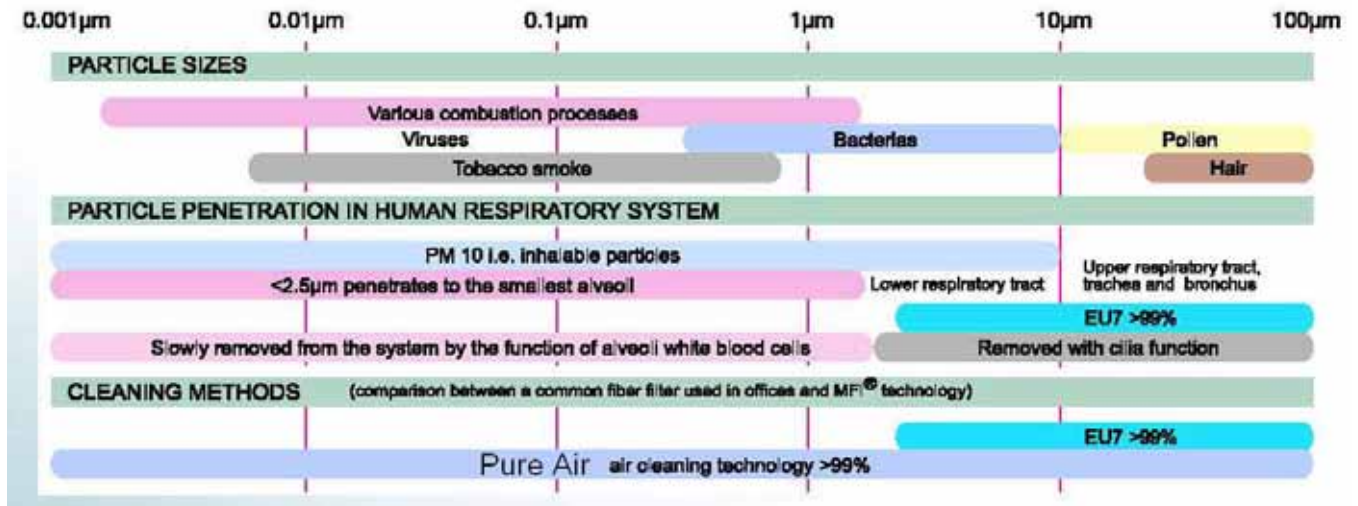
0.001μm 0.01μm 0.1μm 1μm 10μm 100μm

PARTICLE SIZES

Various combustion processes

Viruses

Bacterias

Pollen

Tobacco smoke

Hair

PARTICLE PENETRATION IN HUMAN RESPIRATORY SYSTEM

PM 10 i.e. inhalable particles

<2.5μm penetrates to the smallest alveoli

Lower respiratory tract

Upper respiratory tract, trachea and bronchus

EU7 >99%

Slowly removed from the system by the function of alveoli white blood cells

Removed with cilia function

CLEANING METHODS (comparison between a common fiber filter used in offices and MFI® technology)

EU7 >99%

Pure Air air cleaning technology >99%